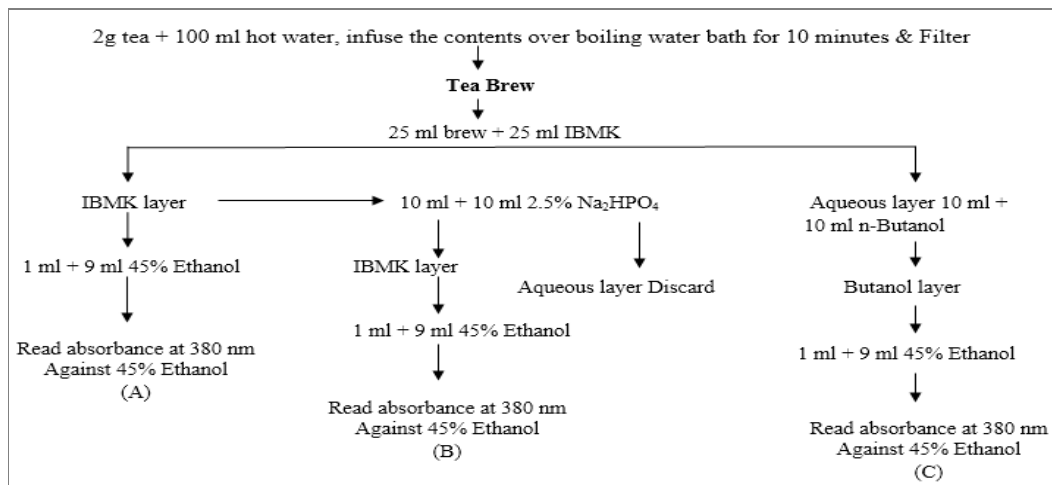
2g tea + 100 ml hot water, infuse the contents over boiling water bath for 10 minutes & Filter

**Tea Brew**

25 ml brew + 25 ml IBMK

IBMK layer

1 ml + 9 ml 45% Ethanol

Read absorbance at 380 nm
Against 45% Ethanol
(A)

10 ml + 10 ml 2.5% $Na_2HPO_4$

IBMK layer

1 ml + 9 ml 45% Ethanol

Read absorbance at 380 nm
Against 45% Ethanol
(B)

Aqueous layer Discard

Aqueous layer 10 ml + 10 ml n-Butanol

Butanol layer

1 ml + 9 ml 45% Ethanol

Read absorbance at 380 nm
Against 45% Ethanol
(C)